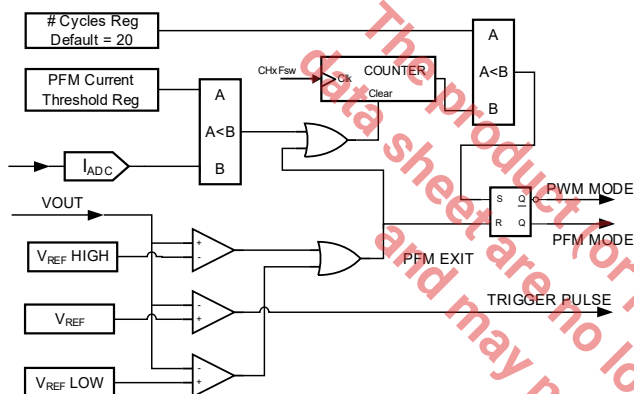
# Cycles Reg
Default = 20

PFM Current
Threshold Reg

A
A<B
B

CHx Fsw
Clk
COUNTER
Clear

A
A<B
B

$I_{ADC}$

VOUT

$V_{REF}$ HIGH

$V_{REF}$

$V_{REF}$ LOW

+
-
-
+
-
+

S
Q
R
Q

PWM MODE
PFM MODE

PFM EXIT

TRIGGER PULSE

The product (or
data sheet are no lo
and may n